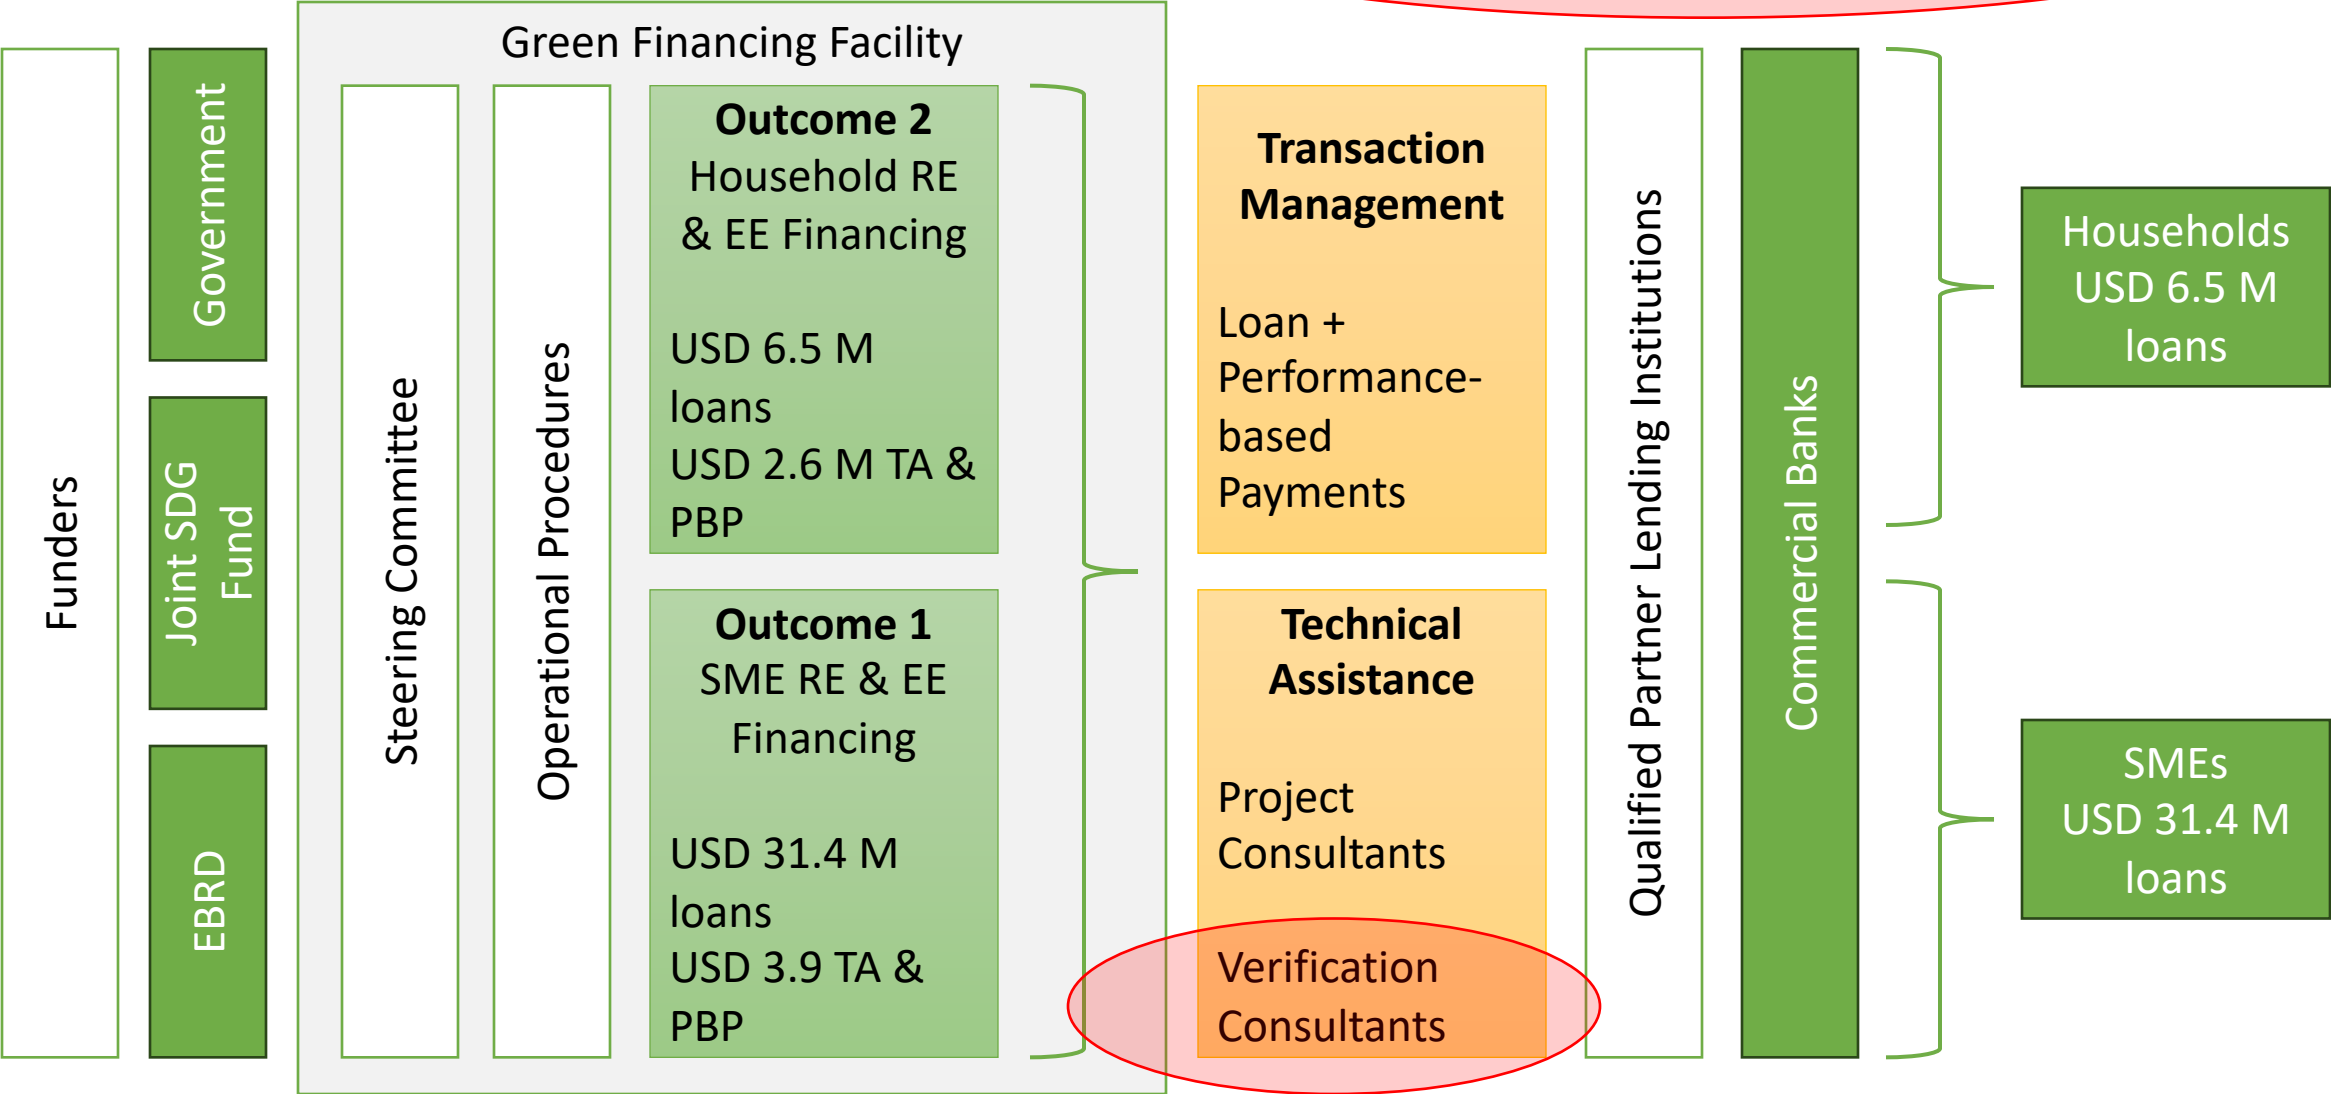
Funders

Government

Joint SDG Fund

EBRD

Green Financing Facility

Steering Committee

Operational Procedures

**Outcome 2**
Household RE & EE Financing

USD 6.5 M loans
USD 2.6 M TA & PBP

**Outcome 1**
SME RE & EE Financing

USD 31.4 M loans
USD 3.9 TA & PBP

**Transaction Management**

Loan + Performance-based Payments

**Technical Assistance**

Project Consultants

Verification Consultants

Qualified Partner Lending Institutions

Commercial Banks

Households
USD 6.5 M loans

SMEs
USD 31.4 M loans